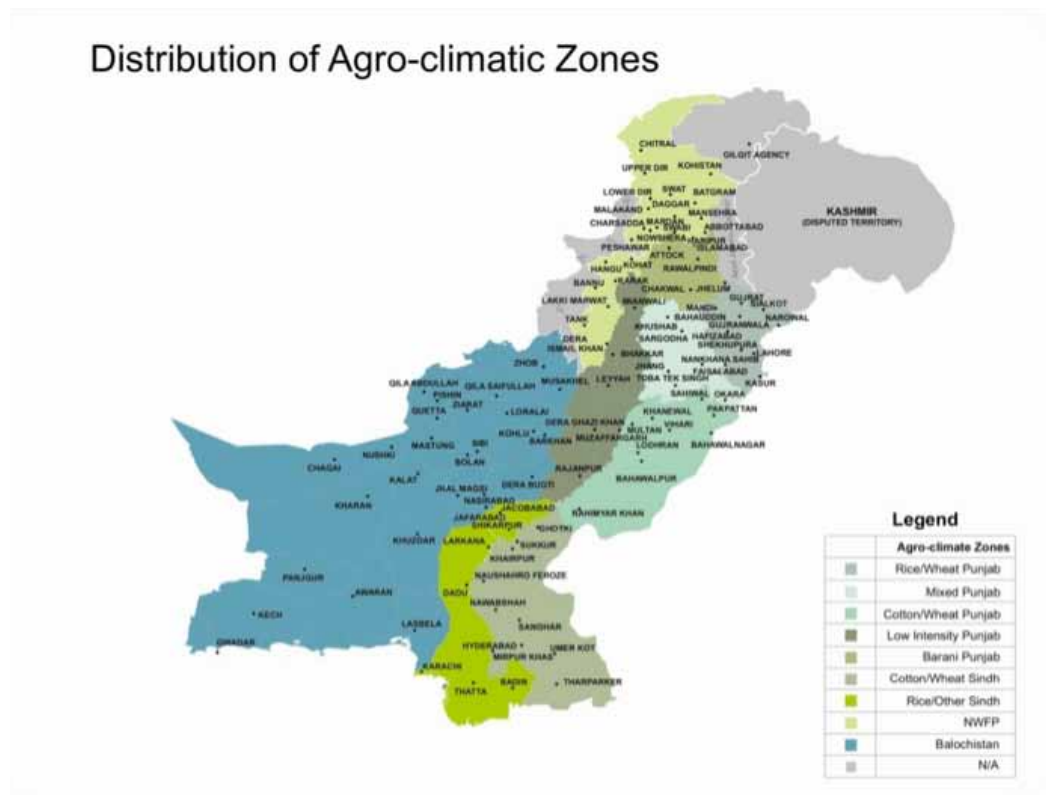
Distribution of Agro-climatic Zones

CHITRAL
GILGIT AGENCY
UPPER DIR
KOHISTAN
LOWER DIR
SWAT
BATGRAM
MALAKAND
DAGGAR
MANSEHRA
CHARSADDA
MARDAN
SWABI
ABBOTTABAD
NOWSHERA
PESHAWAR
HARIPUR
ISLAMABAD
ATTOCK
HANGU
KOHAT
RAWALPINDI
KARAK
BANNU
CHAKWAL
JHELUM
LAKKI MARWAT
MIANWALI
GUJRAT
SIALKOT
MANDI BAHAUDDIN
NAROWAL
TANK
KHUSHAB
GUJRANWALA
HAFIZABAD
SARGODHA
SHEKHUPURA
DERA ISMAIL KHAN
BHAKKAR
NANKHANA SAHIB
LAHORE
JHANG
FAISALABAD
TOBA TEK SINGH
KASUR
LEYYAH
OKARA
SAHIWAL
PAKPATTAN
KHANEWAL
VIHARI
MULTAN
LODHRAN
BAHAWALNAGAR
MUZAFFARGARH
DERA GHAZI KHAN
RAJANPUR
BAHAWALPUR
RAHIMYAR KHAN
KASHMIR
(DISPUTED TERRITORY)
ZHOB
QILA ABDULLAH
QILA SAIFULLAH
MUSAKHEL
PISHIN
ZIARAT
QUETTA
LORALAI
KOHLU
BARKHAN
MASTUNG
SIBI
NUSHKI
BOLAN
CHAGAI
KALAT
JHAL MAGSI
DERA BUGTI
KHARAN
NASIRABAD
JAFARABAD
JACOBABAD
SHIKARPUR
GHOTKI
KHUZDAR
LARKANA
SUKKUR
KHAIRPUR
NAUSHAHRO FEROZE
PANJGUR
AWARAN
DADU
NAWABSHAH
KECH
SANGHAR
LASBELA
HYDERABAD
UMER KOT
MIRPUR KHAS
GWADAR
KARACHI
BADIN
THARPARKER
THATTA

Legend
Agro-climate Zones
Rice/Wheat Punjab
Mixed Punjab
Cotton/Wheat Punjab
Low Intensity Punjab
Barani Punjab
Cotton/Wheat Sindh
Rice/Other Sindh
NWFP
Balochistan
N/A